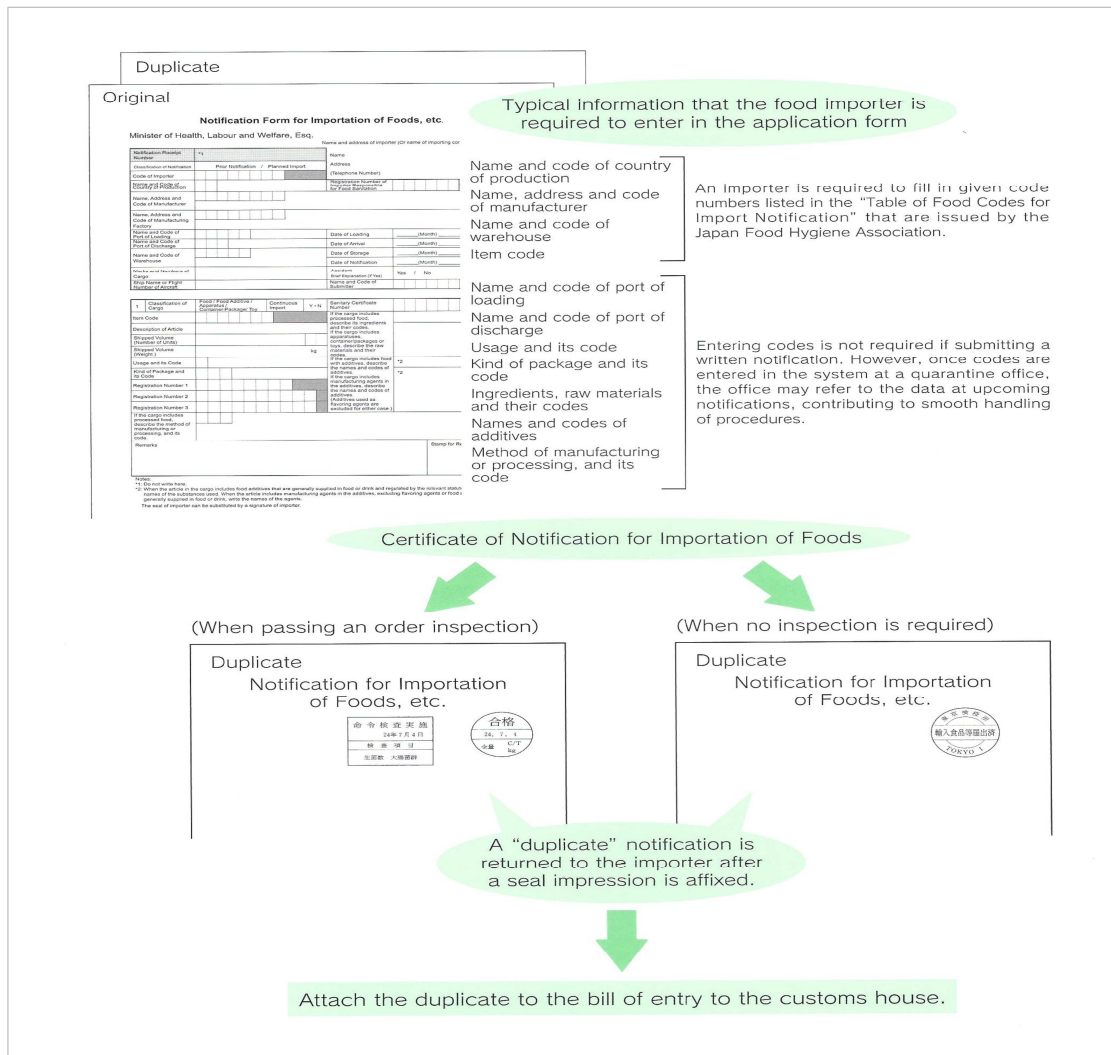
Duplicate

Original

Notification Form for Importation of Foods, etc.

Minister of Health, Labour and Welfare, Esq.

Name and address of importer (Or name of importing cor

| Notification Receipt Number | *1 | Name | |
|---|---|---|---|
| Classification of Notification | Prior Notification / Planned Import | Address | |
| Code of Importer | | (Telephone Number) | |
| Name and Code of Country of Production | | Registration Number of Importer Responsible for Food Sanitation | |
| Name, Address and Code of Manufacturer | | | |
| Name, Address and Code of Manufacturing Factory | | | |
| Name and Code of Port of Loading | | Date of Loading | (Month) |
| Name and Code of Port of Discharge | | Date of Arrival | (Month) |
| Name and Code of Warehouse | | Date of Storage | (Month) |
| | | Date of Notification | (Month) |
| Marks and Numbers of Cargo | | Accident | Yes / No |
| Ship Name or Flight Number of Aircraft | | Name and Code of Submitter | |

| 1 | Classification of Cargo | Food / Food Additive / Apparatus / Container Package/ Toy | Continuous Import | Y・N | Sanitary Certificate Number |
|---|---|---|---|---|---|
| Item Code | | | | | If the cargo includes processed food, describe its ingredients and their codes. If the cargo includes apparatuses, container/packages or toys, describe the raw materials and their codes. |
| Description of Article | | | | | |
| Shipped Volume (Number of Units) | | | | | |
| Shipped Volume (Weight) | | | kg | | |
| Usage and its Code | | | | *2 | If the cargo includes food with additives, describe the names and codes of additives |
| Kind of Package and its Code | | | | *2 | If the cargo includes manufacturing agents in the additives, describe the names and codes of additives. (Additives used as flavoring agents are excluded for either case.) |
| Registration Number 1 | | | | | |
| Registration Number 2 | | | | | |
| Registration Number 3 | | | | | |
| If the cargo includes processed food, describe the method of manufacturing or processing, and its code. | | | | | |
| Remarks | | | | | Stamp for Re |

Notes:
*1: Do not write here.
*2: When the article in the cargo includes food additives that are generally supplied in food or drink and regulated by the relevant statute, names of the substances used. When the article includes manufacturing agents in the additives, excluding flavoring agents or food a generally supplied in food or drink, write the names of the agents.
The seal of importer can be substituted by a signature of importer.

Typical information that the food importer is required to enter in the application form

Name and code of country of production
Name, address and code of manufacturer
Name and code of warehouse
Item code

An importer is required to fill in given code numbers listed in the "Table of Food Codes for Import Notification" that are issued by the Japan Food Hygiene Association.

Name and code of port of loading
Name and code of port of discharge
Usage and its code
Kind of package and its code
Ingredients, raw materials and their codes
Names and codes of additives
Method of manufacturing or processing, and its code

Entering codes is not required if submitting a written notification. However, once codes are entered in the system at a quarantine office, the office may refer to the data at upcoming notifications, contributing to smooth handling of procedures.

Certificate of Notification for Importation of Foods

(When passing an order inspection)

Duplicate
Notification for Importation of Foods, etc.

命令検査実施
24年7月4日
検査項目
生菌数 大腸菌群

合格
24. 7. 4
全量 C/T kg

(When no inspection is required)

Duplicate
Notification for Importation of Foods, etc.

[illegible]
輸入食品等届出済
TOKYO 1

A "duplicate" notification is returned to the importer after a seal impression is affixed.

Attach the duplicate to the bill of entry to the customs house.